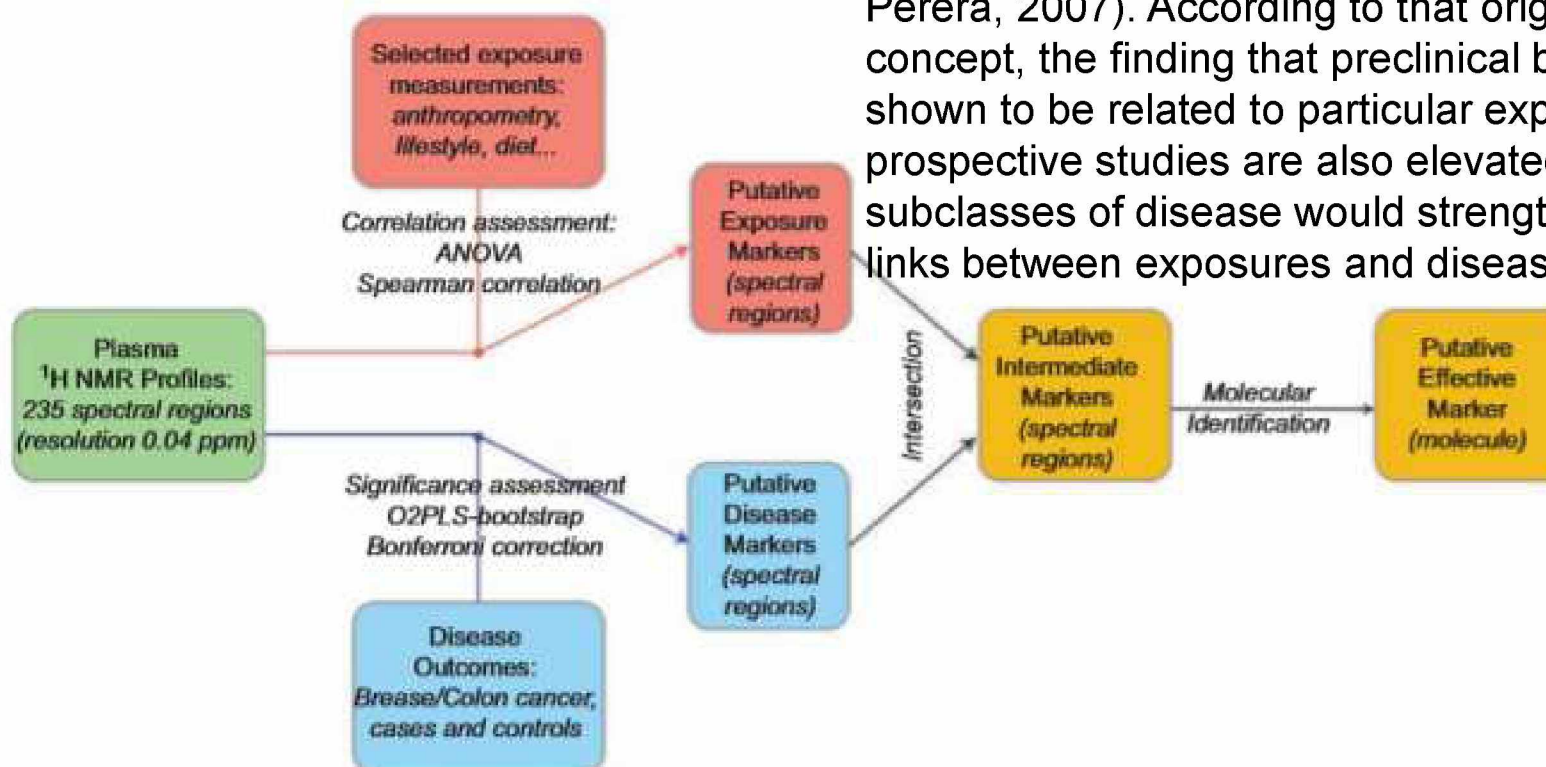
Perera, 2007). According to that orig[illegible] concept, the finding that preclinical b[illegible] shown to be related to particular exp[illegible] prospective studies are also elevate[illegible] subclasses of disease would strengt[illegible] links between exposures and diseas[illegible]

Selected exposure measurements: *anthropometry, lifestyle, diet...*

*Correlation assessment:* *ANOVA* *Spearman correlation*

Putative Exposure Markers *(spectral regions)*

Plasma $^1$H NMR Profiles: *235 spectral regions* *(resolution 0.04 ppm)*

*Intersection*

Putative Intermediate Markers *(spectral regions)*

*Molecular Identification*

Putative Effective Marker *(molecule)*

*Significance assessment* *O2PLS-bootstrap* *Bonferroni correction*

Putative Disease Markers *(spectral regions)*

Disease Outcomes: *Brease/Colon cancer, cases and controls*